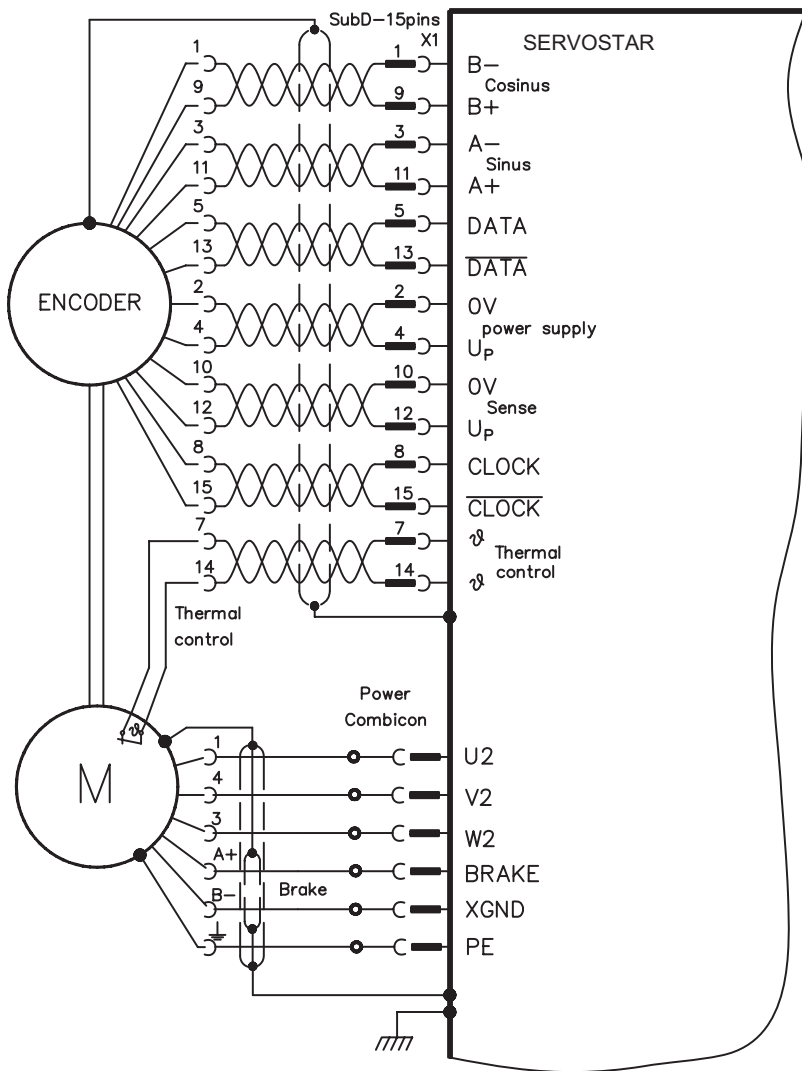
SubD–15pins
X1
SERVOSTAR

1 1 B–
Cosinus
9 9 B+
3 3 A–
Sinus
11 11 A+
5 5 DATA
13 13 $\overline{\text{DATA}}$
ENCODER
2 2 0V
power supply
4 4 $U_P$
10 10 0V
Sense
12 12 $U_P$
8 8 CLOCK
15 15 $\overline{\text{CLOCK}}$
7 7 $\vartheta$
Thermal
14 14 $\vartheta$ control

Thermal
control

Power
Combicon

$\vartheta$
M
1 U2
4 V2
3 W2
A+ BRAKE
Brake
B– XGND
PE